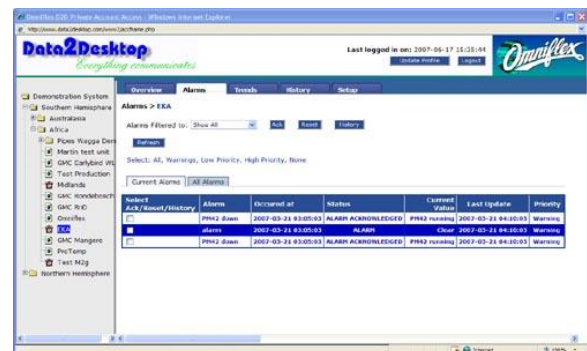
Omniflex D2D Private Access Access - Windows Internet Explorer

http://www.data2desktop.com/www/2jacframe.php

Data2Desktop
Everything communicates

Last logged in on: 2007-06-17 16:15:44

Update Profile

Logout

Omniflex

Demonstration System
Southern Hemisphere
Australasia
Africa
Pipes Wagga Dem
Martin test unit
GMC Earlybird Wt
Test Production
Midlands
GMC Rondebosch
GMC RnD
Omniflex
EKA
GMC Mangere
PicTemp
Test M2g
Northern Hemisphere

Overview | Alarms | Trends | History | Setup

Alarms > EKA

Alarms Filtered to: Show All

Ack | Reset | History

Refresh

Select: All, Warnings, Low Priority, High Priority, None

Current Alarms | All Alarms

| Select Ack/Reset/History | Alarm | Occured at | Status | Current Value | Last Update | Priority |
|---|---|---|---|---|---|---|
| | PM42 down | 2007-03-21 03:05:03 | ALARM ACKNOWLEDGED | PM42 running | 2007-03-21 04:10:03 | Warning |
| | alarm | 2007-03-21 03:05:03 | ALARM | Clear | 2007-03-21 04:10:03 | Warning |
| | PM42 down | 2007-03-21 03:05:03 | ALARM ACKNOWLEDGED | PM42 running | 2007-03-21 04:10:03 | Warning |

Internet

100%